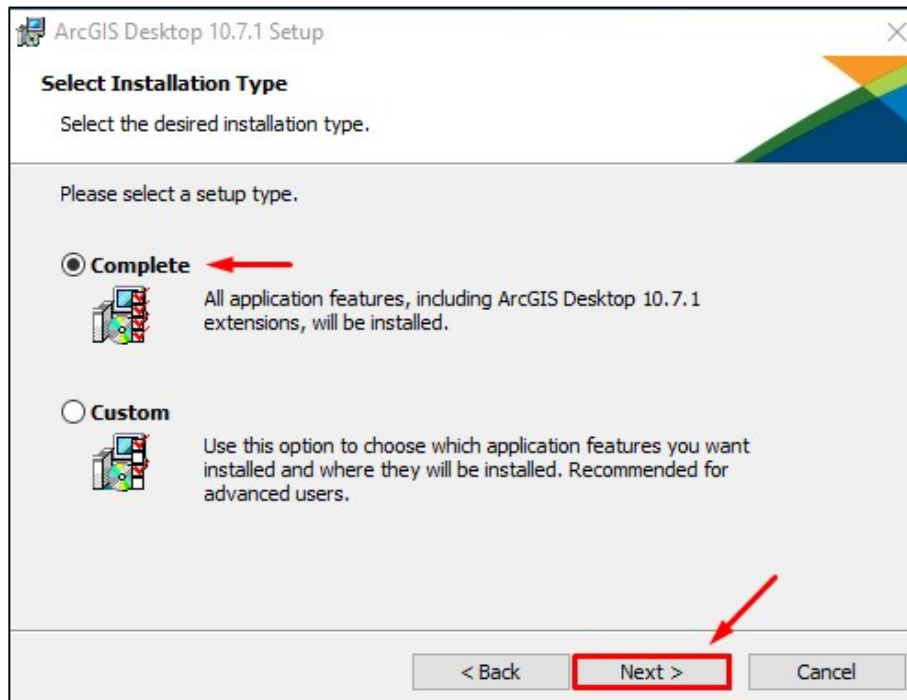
ArcGIS Desktop 10.7.1 Setup

Select Installation Type

Select the desired installation type.

Please select a setup type.

Complete

All application features, including ArcGIS Desktop 10.7.1 extensions, will be installed.

Custom

Use this option to choose which application features you want installed and where they will be installed. Recommended for advanced users.

< Back

Next >

Cancel